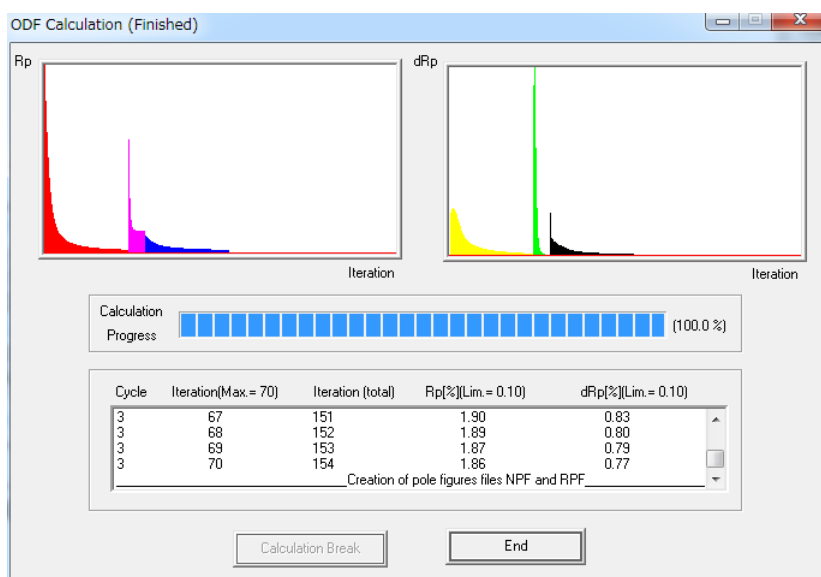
ODF Calculation (Finished)

Rp

Iteration

dRp

Iteration

Calculation Progress

(100.0 %)

| Cycle | Iteration(Max.= 70) | Iteration (total) | Rp[%](Lim.= 0.10) | dRp[%](Lim.= 0.10) |
|---|---|---|---|---|
| 3 | 67 | 151 | 1.90 | 0.83 |
| 3 | 68 | 152 | 1.89 | 0.80 |
| 3 | 69 | 153 | 1.87 | 0.79 |
| 3 | 70 | 154 | 1.86 | 0.77 |

Creation of pole figures files NPF and RPF

Calculation Break

End